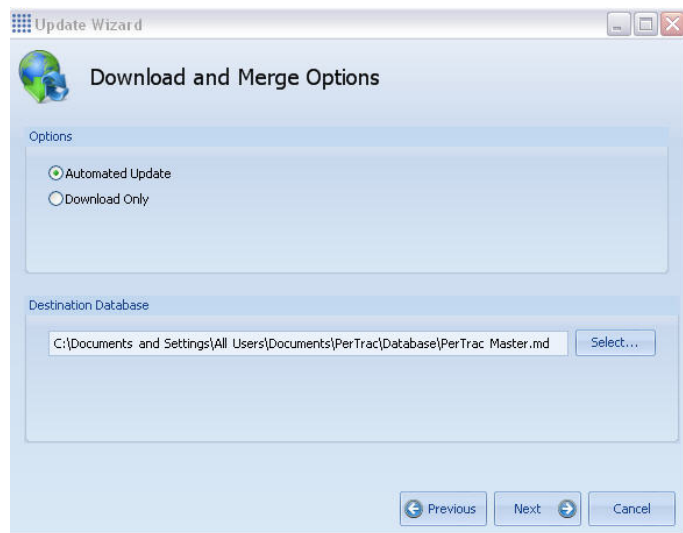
Update Wizard

Download and Merge Options

Options

Automated Update
Download Only

Destination Database

C:\Documents and Settings\All Users\Documents\PerTrac\Database\PerTrac Master.md

Select...

Previous

Next

Cancel